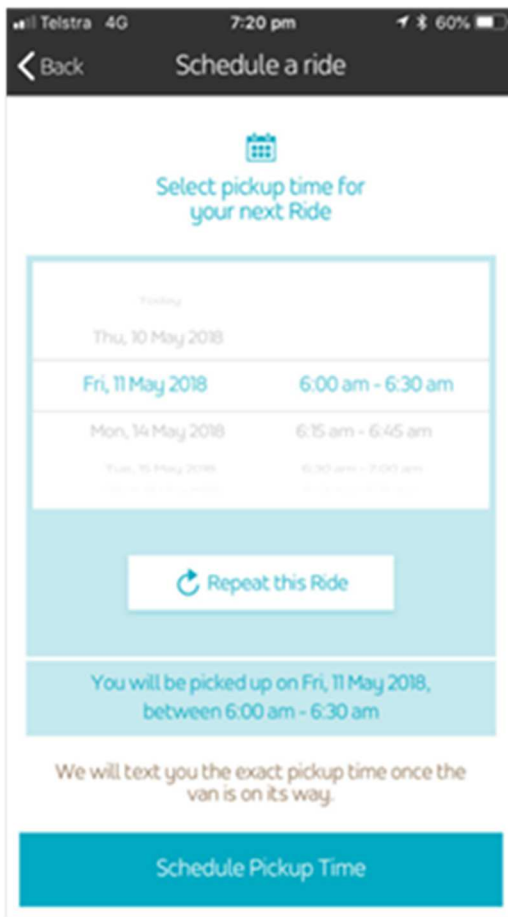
Telstra 4G 7:20 pm 60%

Back Schedule a ride

Select pickup time for your next Ride

Today

Thu, 10 May 2018

Fri, 11 May 2018 6:00 am - 6:30 am

Mon, 14 May 2018 6:15 am - 6:45 am

Tue, 15 May 2018 6:30 am - 7:00 am

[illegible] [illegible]

Repeat this Ride

You will be picked up on Fri, 11 May 2018, between 6:00 am - 6:30 am

We will text you the exact pickup time once the van is on its way.

Schedule Pickup Time